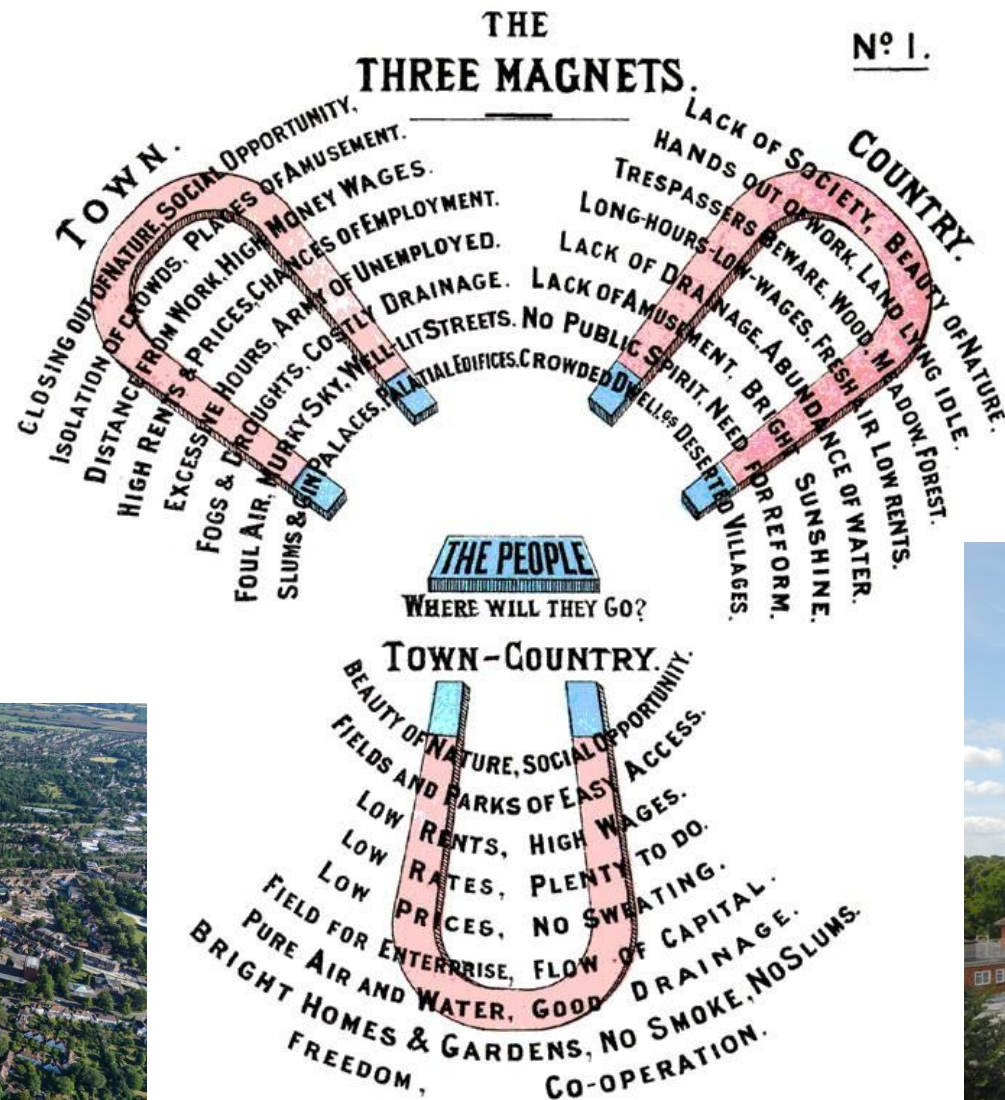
THE
THREE MAGNETS.

Nº I.

TOWN.

CLOSING OUT OF NATURE, SOCIAL OPPORTUNITY,
ISOLATION OF CROWDS, PLACES OF AMUSEMENT.
DISTANCE FROM WORK, HIGH MONEY WAGES.
HIGH RENTS & PRICES, CHANCES OF EMPLOYMENT.
EXCESSIVE HOURS, ARMY OF UNEMPLOYED.
FOGS & DROUGHTS, COSTLY DRAINAGE.
FOUL AIR, MURKY SKY, WELL-LIT STREETS.
SLUMS & GIN PALACES, PALATIAL EDIFICES.

COUNTRY.

LACK OF SOCIETY, BEAUTY OF NATURE.
HANDS OUT OF WORK, LAND LYING IDLE.
TRESPASSERS BEWARE, WOOD, MEADOW, FOREST.
LONG-HOURS-LOW-WAGES, FRESH AIR LOW RENTS.
LACK OF DRAINAGE, ABUNDANCE OF WATER.
LACK OF AMUSEMENT, BRIGHT SUNSHINE.
NO PUBLIC SPIRIT, NEED FOR REFORM.
CROWDED DWELL'GS DESERTED VILLAGES.

THE PEOPLE
WHERE WILL THEY GO?

TOWN-COUNTRY.

BEAUTY OF NATURE, SOCIAL OPPORTUNITY.
FIELDS AND PARKS OF EASY ACCESS.
LOW RENTS, HIGH WAGES.
LOW RATES, PLENTY TO DO.
LOW PRICES, NO SWEATING.
FIELD FOR ENTERPRISE, FLOW OF CAPITAL.
PURE AIR AND WATER, GOOD DRAINAGE.
BRIGHT HOMES & GARDENS, NO SMOKE, NO SLUMS.
FREEDOM, CO-OPERATION.